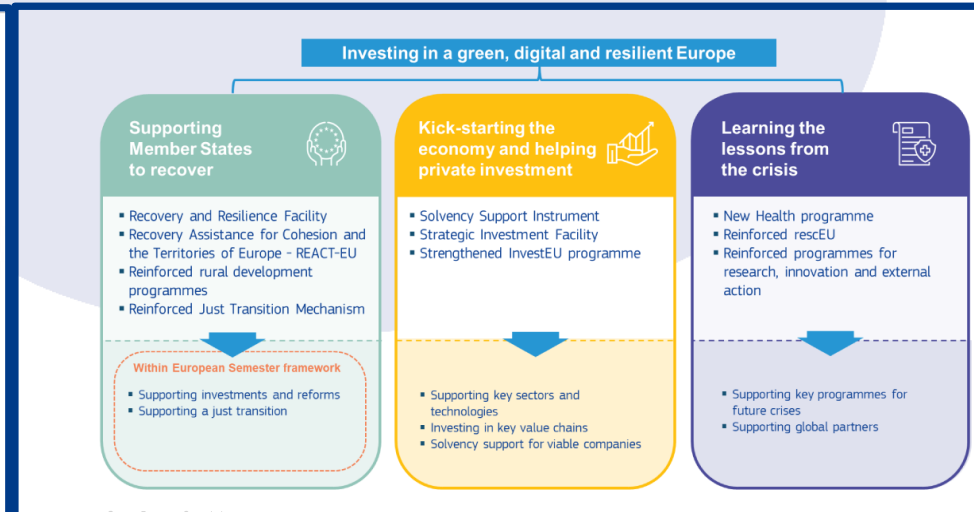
Investing in a green, digital and resilient Europe

Supporting Member States to recover

- Recovery and Resilience Facility
- Recovery Assistance for Cohesion and the Territories of Europe - REACT-EU
- Reinforced rural development programmes
- Reinforced Just Transition Mechanism

Within European Semester framework

- Supporting investments and reforms
- Supporting a just transition

Kick-starting the economy and helping private investment

- Solvency Support Instrument
- Strategic Investment Facility
- Strengthened InvestEU programme

- Supporting key sectors and technologies
- Investing in key value chains
- Solvency support for viable companies

Learning the lessons from the crisis

- New Health programme
- Reinforced rescEU
- Reinforced programmes for research, innovation and external action

- Supporting key programmes for future crises
- Supporting global partners